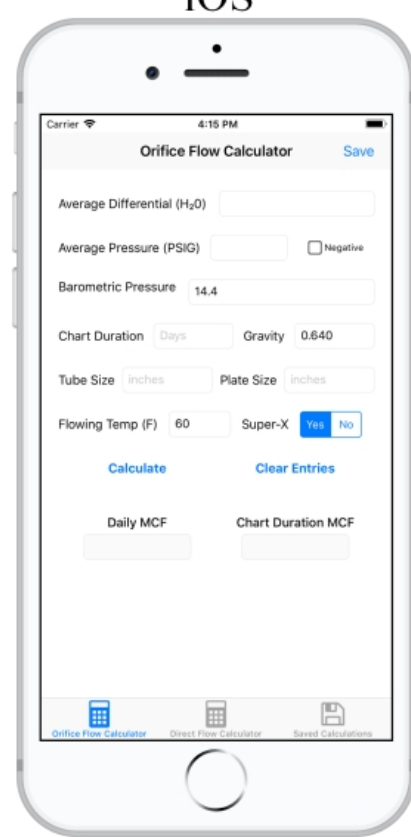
iOS

Carrier
4:15 PM

Orifice Flow Calculator
Save

Average Differential ($H_2O$)

Average Pressure (PSIG)
Negative

Barometric Pressure
14.4

Chart Duration
Days
Gravity
0.640

Tube Size
inches
Plate Size
inches

Flowing Temp (F)
60
Super-X
Yes
No

Calculate
Clear Entries

Daily MCF
Chart Duration MCF

Orifice Flow Calculator
Direct Flow Calculator
Saved Calculations